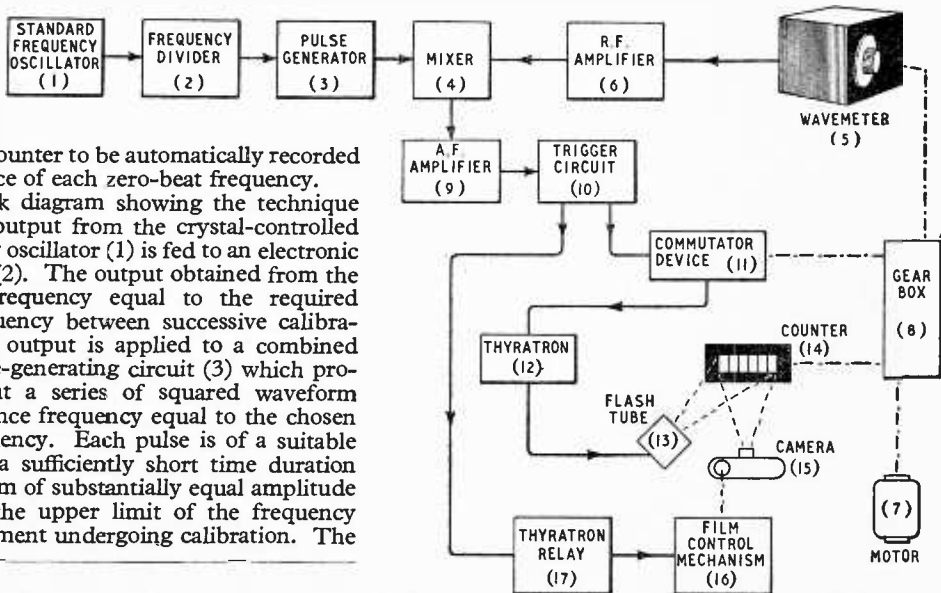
STANDARD FREQUENCY OSCILLATOR (1)

FREQUENCY DIVIDER (2)

PULSE GENERATOR (3)

MIXER (4)

R.F. AMPLIFIER (6)

WAVEMETER (5)

A.F. AMPLIFIER (9)

TRIGGER CIRCUIT (10)

COMMUTATOR DEVICE (11)

GEAR BOX (8)

THYRATRON (12)

COUNTER (14)

FLASH TUBE (13)

CAMERA (15)

(7) MOTOR

THYRATRON RELAY (17)

FILM CONTROL MECHANISM (16)

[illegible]ounter to be automatically recorded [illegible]ce of each zero-beat frequency.

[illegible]k diagram showing the technique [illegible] output from the crystal-controlled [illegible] oscillator (1) is fed to an electronic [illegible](2). The output obtained from the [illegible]requency equal to the required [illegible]uency between successive calibra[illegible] output is applied to a combined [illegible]-generating circuit (3) which pro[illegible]t a series of squared waveform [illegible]nce frequency equal to the chosen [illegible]ency. Each pulse is of a suitable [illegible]a sufficiently short time duration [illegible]m of substantially equal amplitude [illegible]he upper limit of the frequency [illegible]ment undergoing calibration. The